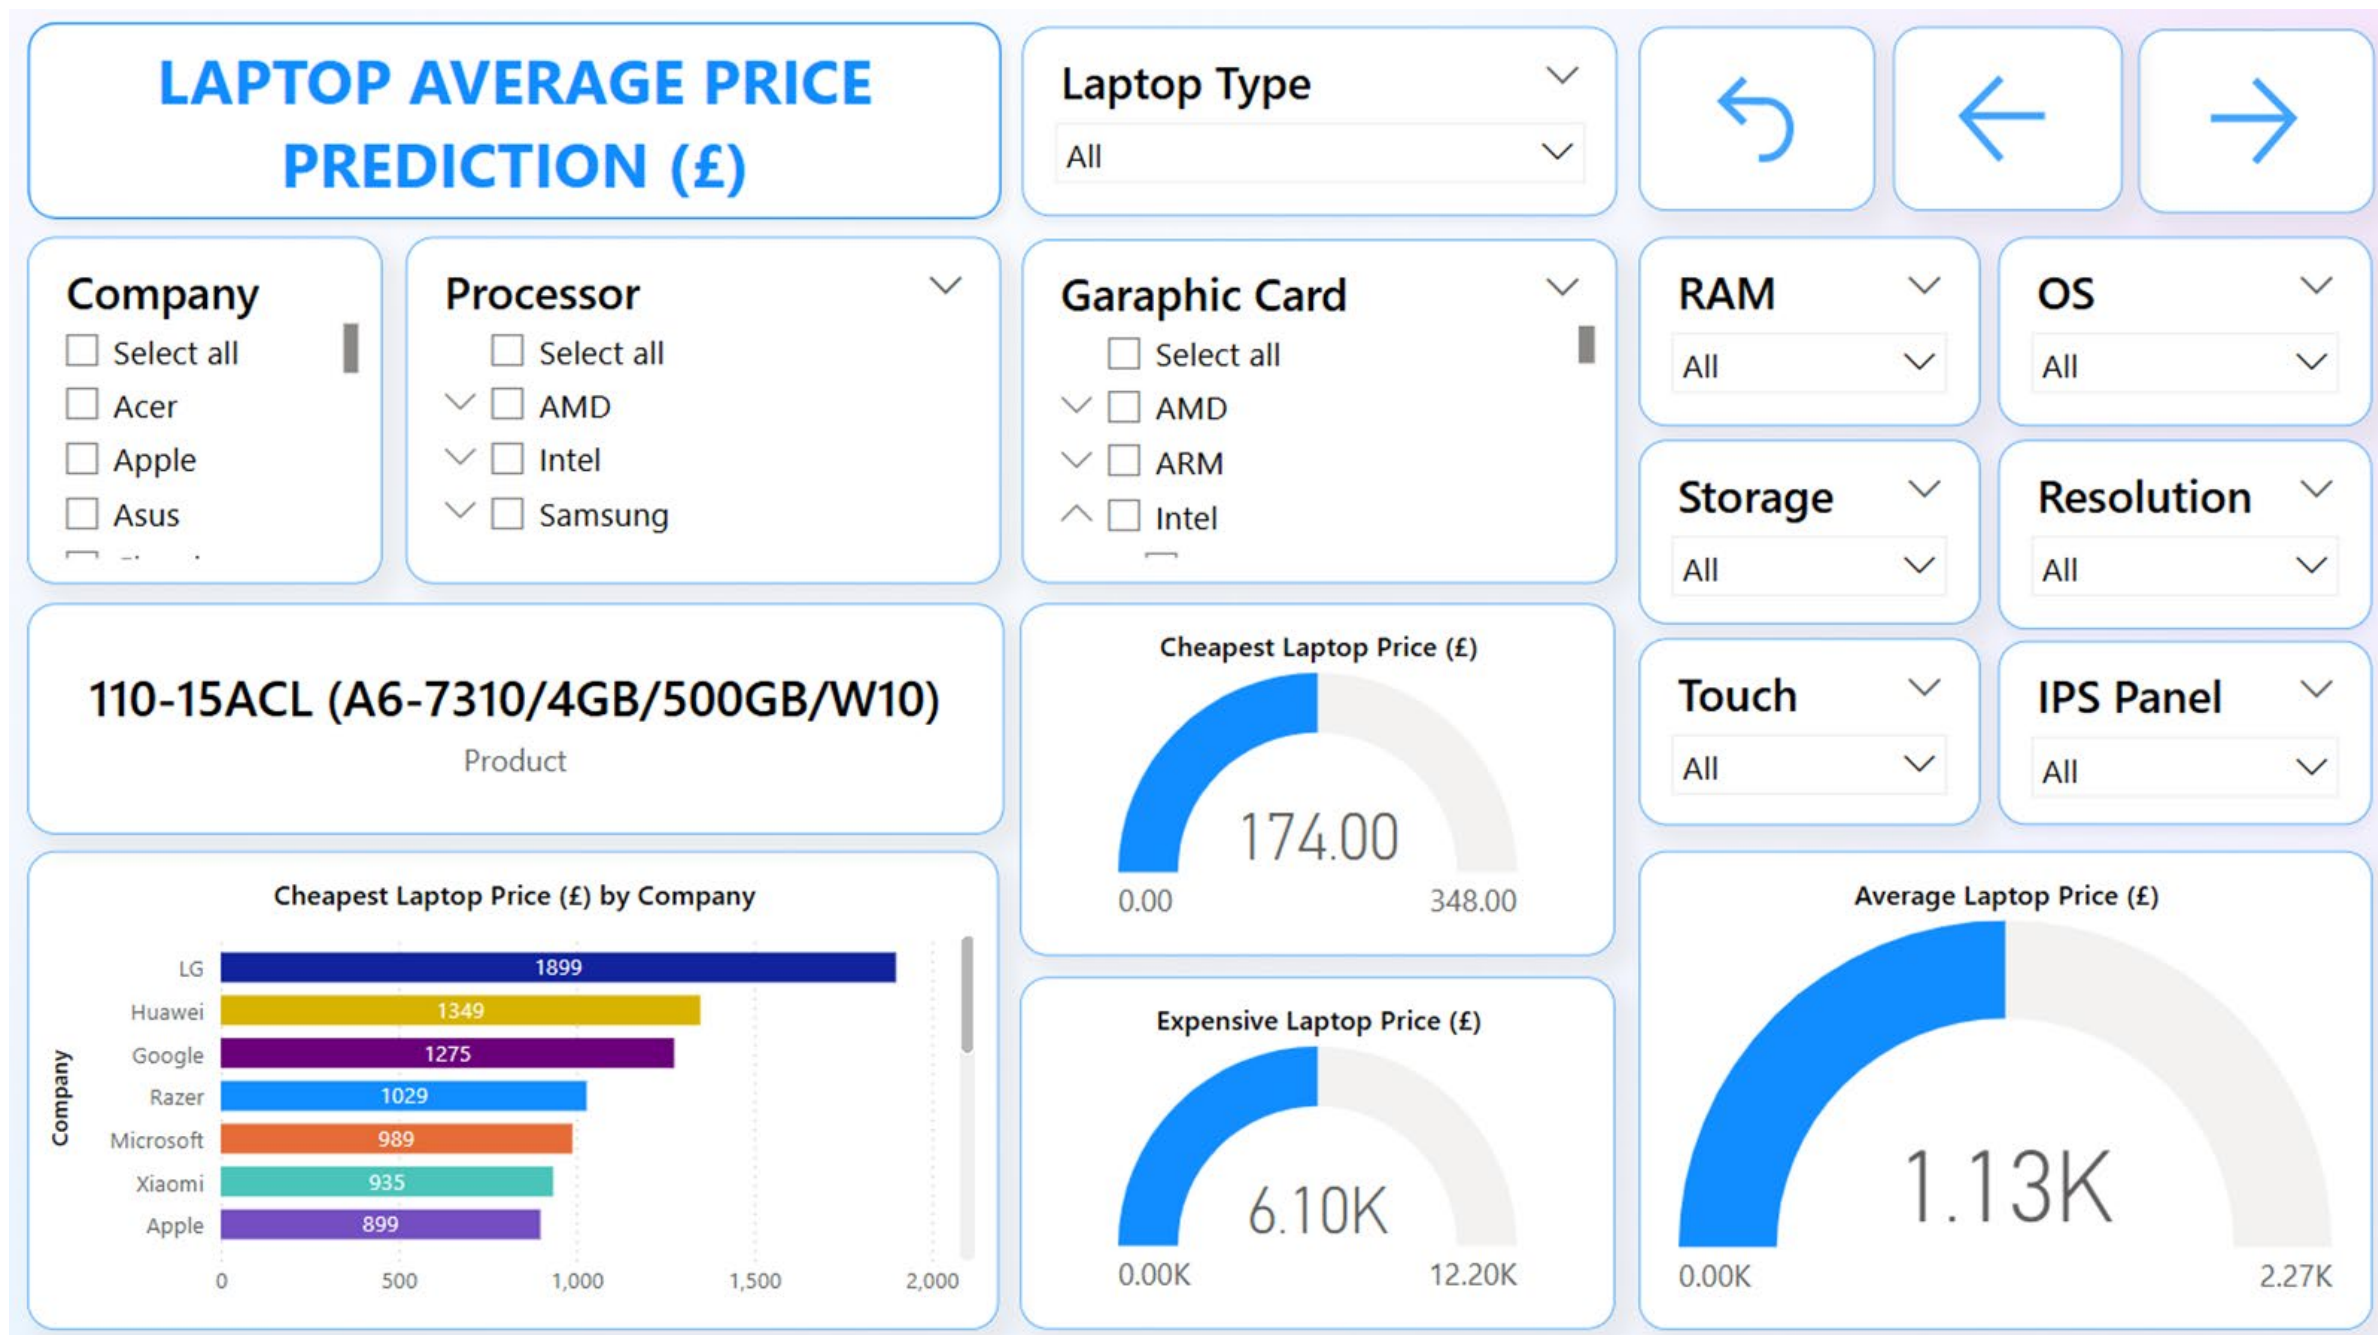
LAPTOP AVERAGE PRICE PREDICTION (£)

Laptop Type
All

Company
Select all
Acer
Apple
Asus

Processor
Select all
AMD
Intel
Samsung

Garaphic Card
Select all
AMD
ARM
Intel

RAM
All

OS
All

Storage
All

Resolution
All

Touch
All

IPS Panel
All

110-15ACL (A6-7310/4GB/500GB/W10)
Product

Cheapest Laptop Price (£)
174.00
0.00
348.00

Expensive Laptop Price (£)
6.10K
0.00K
12.20K

Average Laptop Price (£)
1.13K
0.00K
2.27K

Cheapest Laptop Price (£) by Company
Company
LG 1899
Huawei 1349
Google 1275
Razer 1029
Microsoft 989
Xiaomi 935
Apple 899
0 500 1,000 1,500 2,000